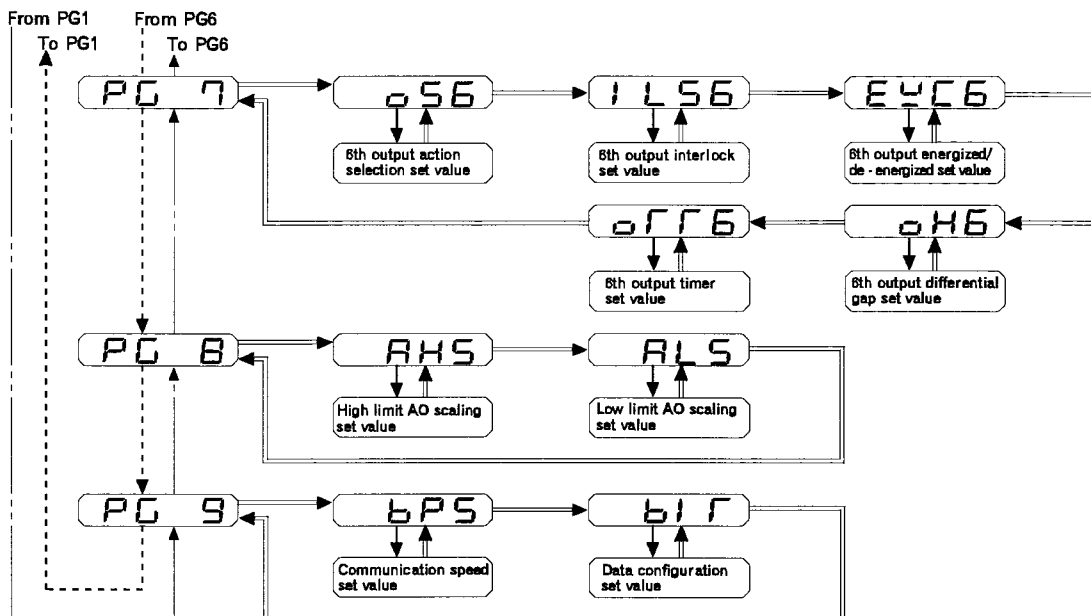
From PG1
To PG1
From PG6
To PG6

PG 7
oS6
6th output action selection set value
ILS6
6th output interlock set value
EYC6
6th output energized/ de - energized set value
oTT6
6th output timer set value
oH6
6th output differential gap set value

PG 8
AHS
High limit AO scaling set value
ALS
Low limit AO scaling set value

PG 9
bPS
Communication speed set value
bIT
Data configuration set value